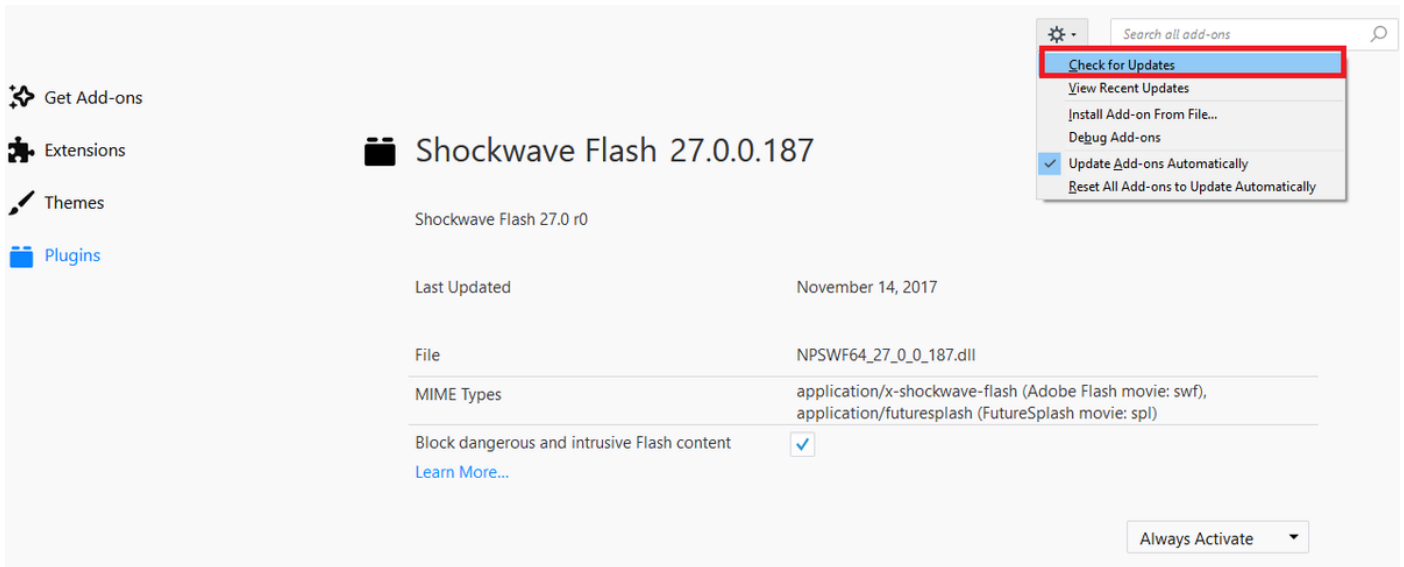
Search all add-ons

Check for Updates
View Recent Updates
Install Add-on From File...
Debug Add-ons
Update Add-ons Automatically
Reset All Add-ons to Update Automatically

Get Add-ons
Extensions
Themes
Plugins

Shockwave Flash 27.0.0.187

Shockwave Flash 27.0 r0

| | |
|---|---|
| Last Updated | November 14, 2017 |
| File | NPSWF64_27_0_0_187.dll |
| MIME Types | application/x-shockwave-flash (Adobe Flash movie: swf), application/futuresplash (FutureSplash movie: spl) |
| Block dangerous and intrusive Flash content | |

Learn More...

Always Activate